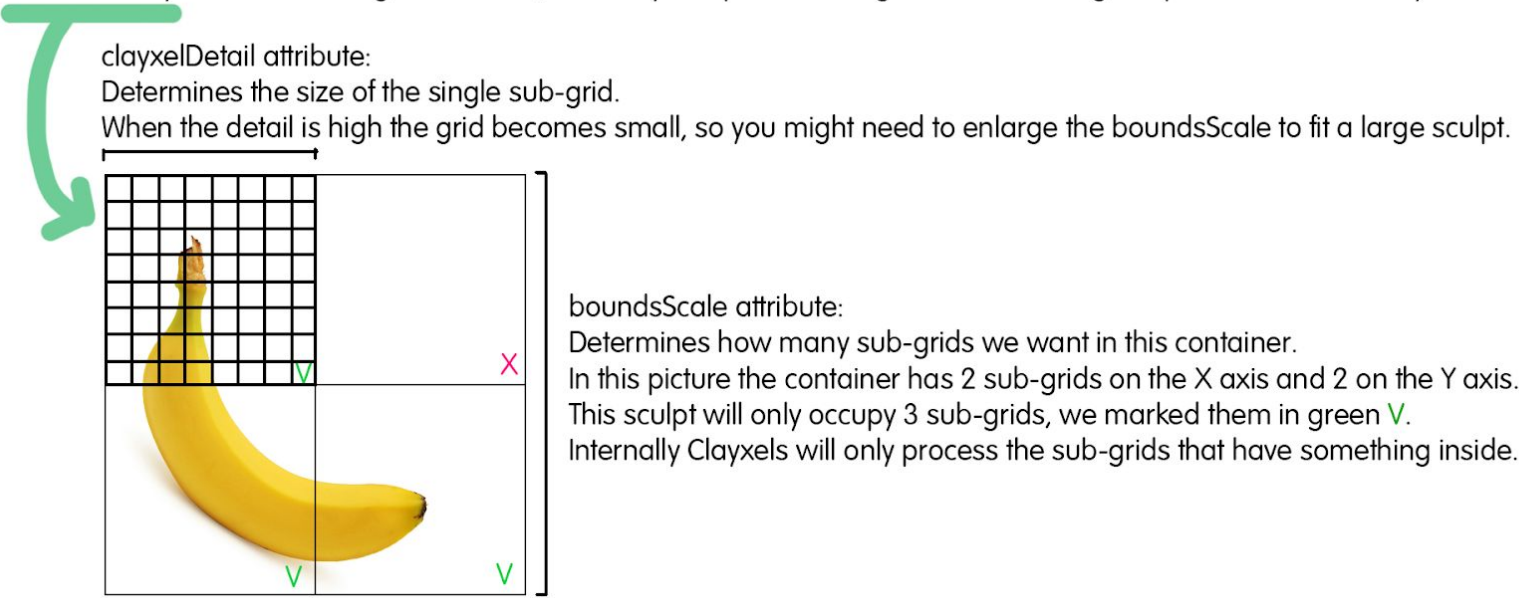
clayxelDetail attribute:
Determines the size of the single sub-grid.
When the detail is high the grid becomes small, so you might need to enlarge the boundsScale to fit a large sculpt.

V
X
V
V

boundsScale attribute:
Determines how many sub-grids we want in this container.
In this picture the container has 2 sub-grids on the X axis and 2 on the Y axis.
This sculpt will only occupy 3 sub-grids, we marked them in green V.
Internally Clayxels will only process the sub-grids that have something inside.